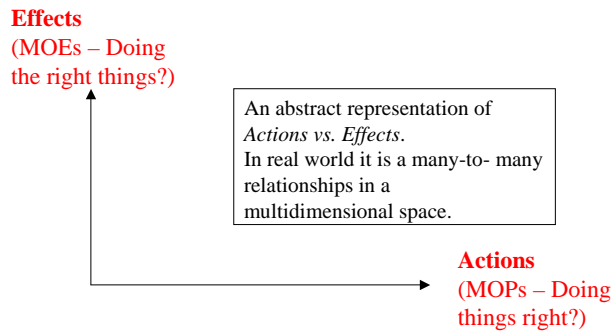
Effects
(MOEs – Doing the right things?)

An abstract representation of *Actions vs. Effects*.
In real world it is a many-to- many relationships in a multidimensional space.

Actions
(MOPs – Doing things right?)